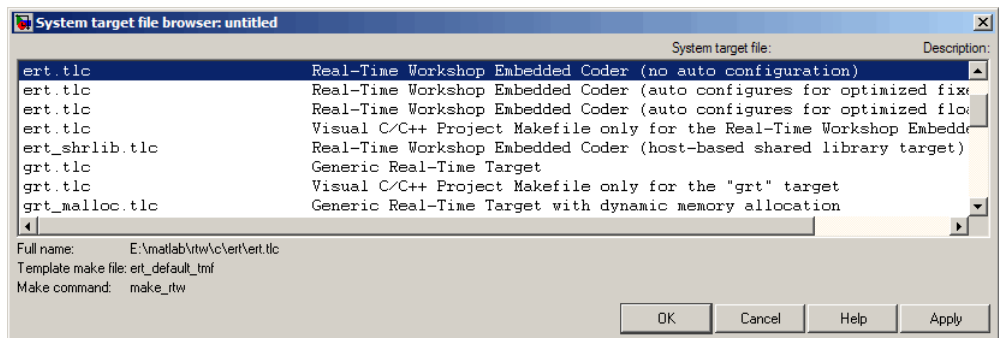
System target file browser: untitled

System target file: Description:

| | |
|---|---|
| ert.tlc | Real-Time Workshop Embedded Coder (no auto configuration) |
| ert.tlc | Real-Time Workshop Embedded Coder (auto configures for optimized fixe |
| ert.tlc | Real-Time Workshop Embedded Coder (auto configures for optimized flo |
| ert.tlc | Visual C/C++ Project Makefile only for the Real-Time Workshop Embedde |
| ert_shrlib.tlc | Real-Time Workshop Embedded Coder (host-based shared library target) |
| grt.tlc | Generic Real-Time Target |
| grt.tlc | Visual C/C++ Project Makefile only for the "grt" target |
| grt_malloc.tlc | Generic Real-Time Target with dynamic memory allocation |

Full name: E:\matlab\rtw\c\ert\ert.tlc
Template make file: ert_default_tmf
Make command: make_rtw

OK Cancel Help Apply